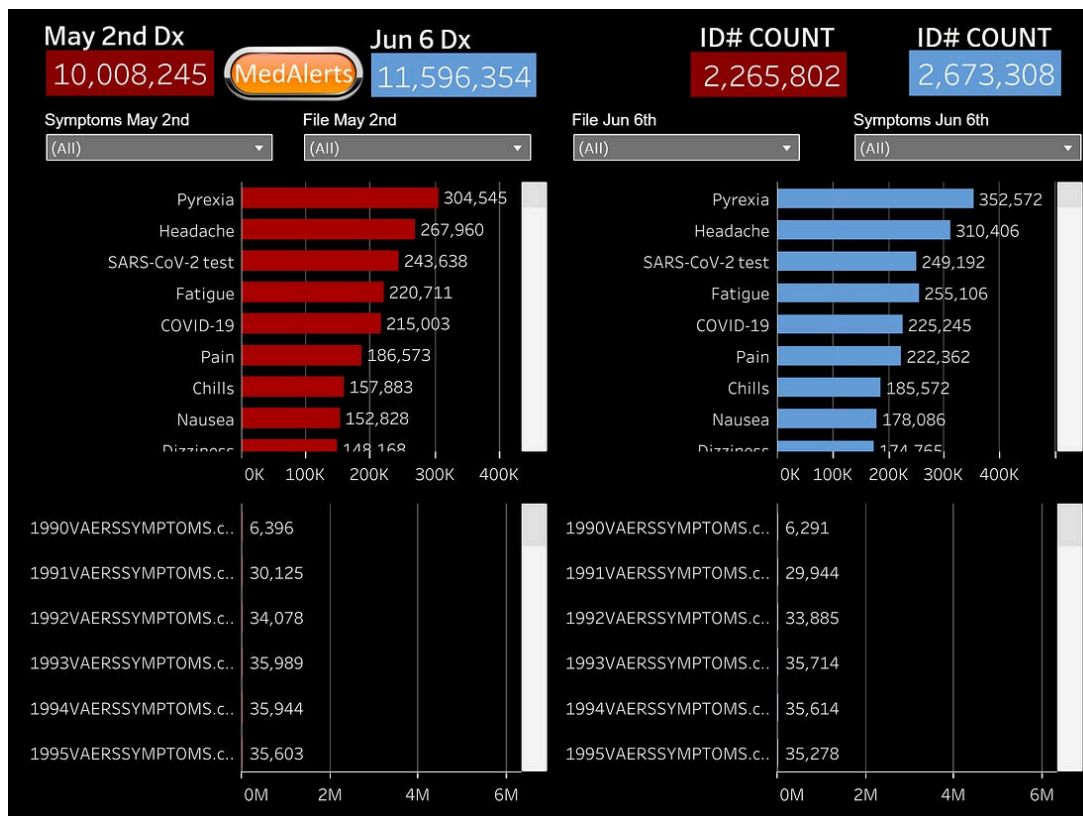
May 2nd Dx
10,008,245
MedAlerts
Jun 6 Dx
11,596,354

ID# COUNT
2,265,802

ID# COUNT
2,673,308

Symptoms May 2nd
(All)

File May 2nd
(All)

File Jun 6th
(All)

Symptoms Jun 6th
(All)

| | |
|---|---|
| Pyrexia | 304,545 |
| Headache | 267,960 |
| SARS-CoV-2 test | 243,638 |
| Fatigue | 220,711 |
| COVID-19 | 215,003 |
| Pain | 186,573 |
| Chills | 157,883 |
| Nausea | 152,828 |
| Dizziness | 148,168 |

0K 100K 200K 300K 400K

| | |
|---|---|
| Pyrexia | 352,572 |
| Headache | 310,406 |
| SARS-CoV-2 test | 249,192 |
| Fatigue | 255,106 |
| COVID-19 | 225,245 |
| Pain | 222,362 |
| Chills | 185,572 |
| Nausea | 178,086 |
| Dizziness | 174,765 |

0K 100K 200K 300K 400K

| | |
|---|---|
| 1990VAERSSYMPTOMS.c.. | 6,396 |
| 1991VAERSSYMPTOMS.c.. | 30,125 |
| 1992VAERSSYMPTOMS.c.. | 34,078 |
| 1993VAERSSYMPTOMS.c.. | 35,989 |
| 1994VAERSSYMPTOMS.c.. | 35,944 |
| 1995VAERSSYMPTOMS.c.. | 35,603 |

0M 2M 4M 6M

| | |
|---|---|
| 1990VAERSSYMPTOMS.c.. | 6,291 |
| 1991VAERSSYMPTOMS.c.. | 29,944 |
| 1992VAERSSYMPTOMS.c.. | 33,885 |
| 1993VAERSSYMPTOMS.c.. | 35,714 |
| 1994VAERSSYMPTOMS.c.. | 35,614 |
| 1995VAERSSYMPTOMS.c.. | 35,278 |

0M 2M 4M 6M